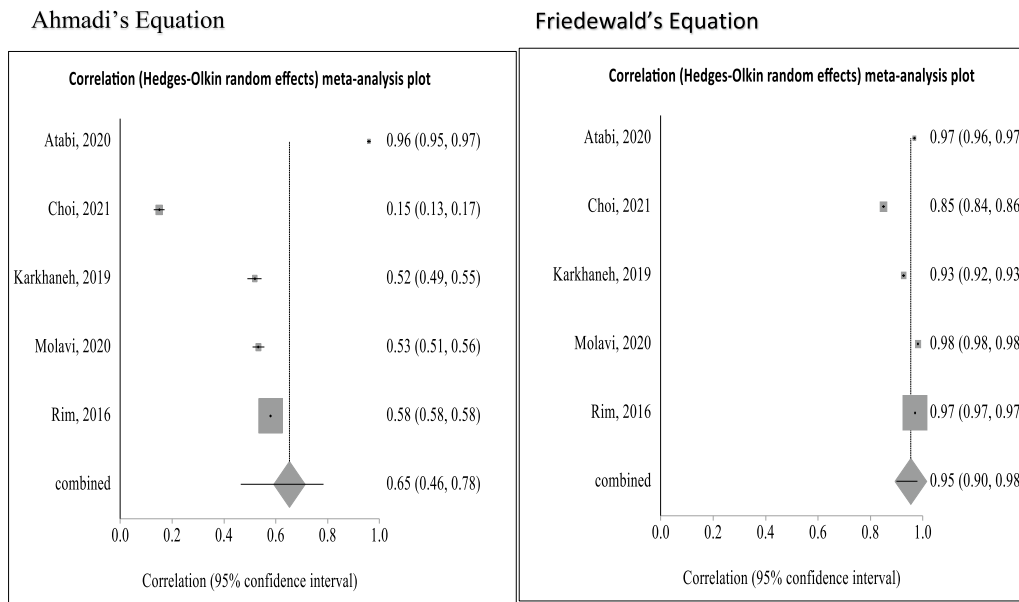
Ahmadi's Equation

Correlation (Hedges-Olkin random effects) meta-analysis plot

Atabi, 2020
Choi, 2021
Karkhaneh, 2019
Molavi, 2020
Rim, 2016
combined

0.96 (0.95, 0.97)
0.15 (0.13, 0.17)
0.52 (0.49, 0.55)
0.53 (0.51, 0.56)
0.58 (0.58, 0.58)
0.65 (0.46, 0.78)

0.0 0.2 0.4 0.6 0.8 1.0

Correlation (95% confidence interval)

Friedewald's Equation

Correlation (Hedges-Olkin random effects) meta-analysis plot

Atabi, 2020
Choi, 2021
Karkhaneh, 2019
Molavi, 2020
Rim, 2016
combined

0.97 (0.96, 0.97
0.85 (0.84, 0.86
0.93 (0.92, 0.93
0.98 (0.98, 0.98
0.97 (0.97, 0.97
0.95 (0.90, 0.98

0.0 0.2 0.4 0.6 0.8 1.0

Correlation (95% confidence interval)